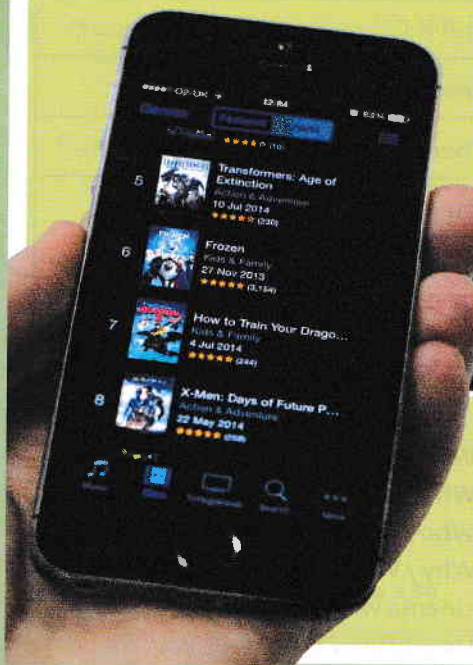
●●●●○ O2-UK
12:34
Genres
Featured
Charts
★★★★☆ (19)

5
Transformers: Age of Extinction
Action & Adventure
10 Jul 2014
★★★★☆ (230)

6
Frozen
Kids & Family
27 Nov 2013
★★★★★ (3,154)

7
How to Train Your Drago...
Kids & Family
4 Jul 2014
★★★★★ (244)

8
X-Men: Days of Future P...
Action & Adventure
22 May 2014
★★★★★ (258)

Music
Films
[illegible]
Search
More